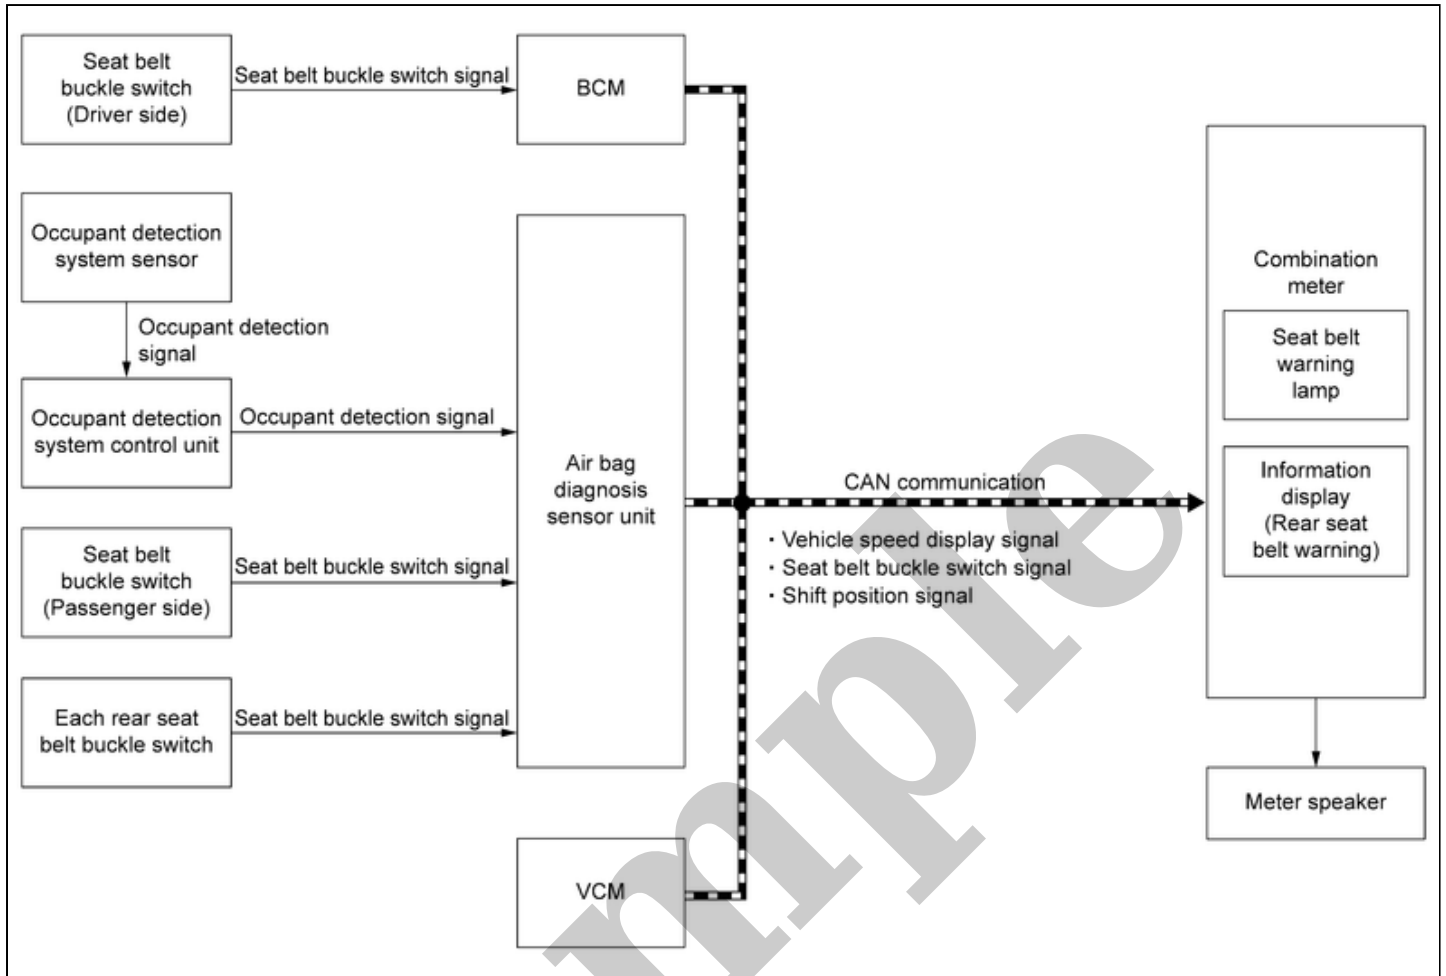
Seat belt buckle switch (Driver side)

Seat belt buckle switch signal

BCM

Occupant detection system sensor

Occupant detection signal

Occupant detection system control unit

Occupant detection signal

Air bag diagnosis sensor unit

CAN communication

· Vehicle speed display signal
· Seat belt buckle switch signal
· Shift position signal

Seat belt buckle switch (Passenger side)

Seat belt buckle switch signal

Each rear seat belt buckle switch

Seat belt buckle switch signal

VCM

Combination meter

Seat belt warning lamp

Information display (Rear seat belt warning)

Meter speaker

mple